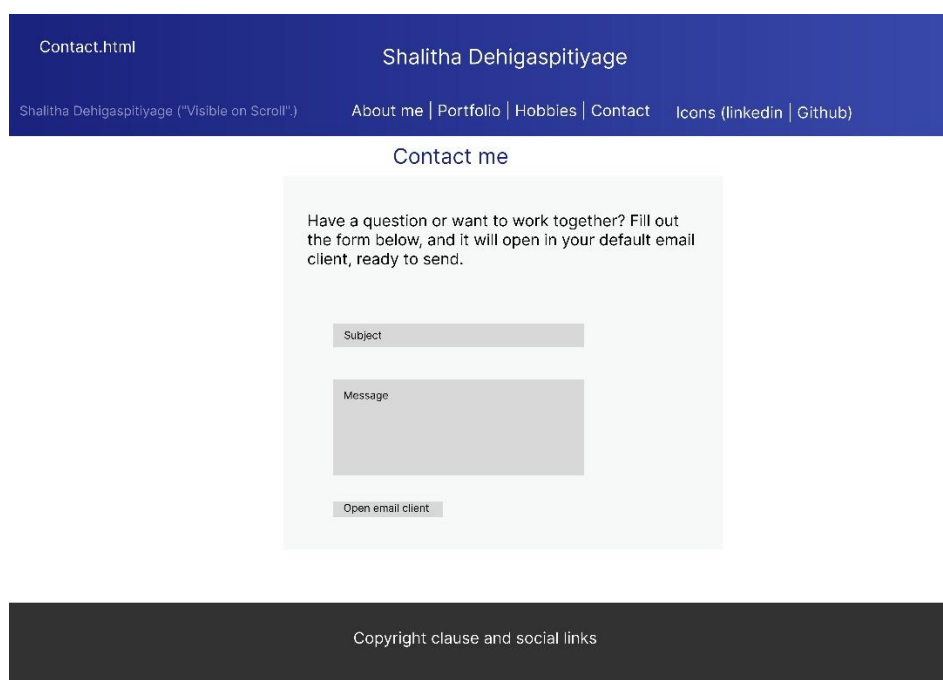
Contact.html

Shalitha Dehigaspitiyage

Shalitha Dehigaspitiyage ("Visible on Scroll".)

About me | Portfolio | Hobbies | Contact

Icons (linkedin | Github)

Contact me

Have a question or want to work together? Fill out the form below, and it will open in your default email client, ready to send.

Subject

Message

Open email client

Copyright clause and social links